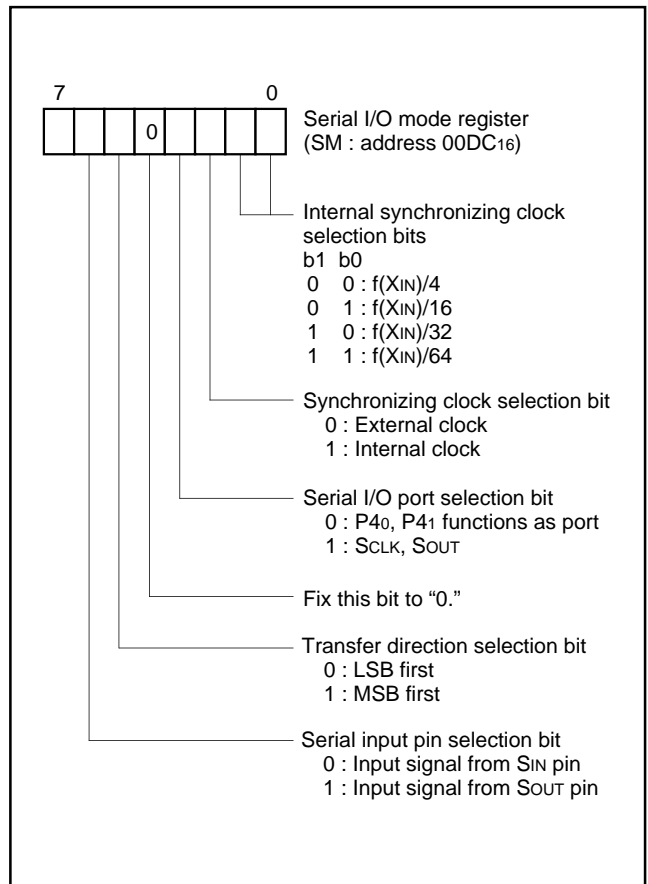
7 0

0

Serial I/O mode register (SM : address $00DC_{16}$)

Internal synchronizing clock selection bits
b1 b0
0 0 : $f(X_{IN})/4$
0 1 : $f(X_{IN})/16$
1 0 : $f(X_{IN})/32$
1 1 : $f(X_{IN})/64$

Synchronizing clock selection bit
0 : External clock
1 : Internal clock

Serial I/O port selection bit
0 : $P4_0$, $P4_1$ functions as port
1 : $S_{CLK}$, $S_{OUT}$

Fix this bit to “0.”

Transfer direction selection bit
0 : LSB first
1 : MSB first

Serial input pin selection bit
0 : Input signal from $S_{IN}$ pin
1 : Input signal from $S_{OUT}$ pin